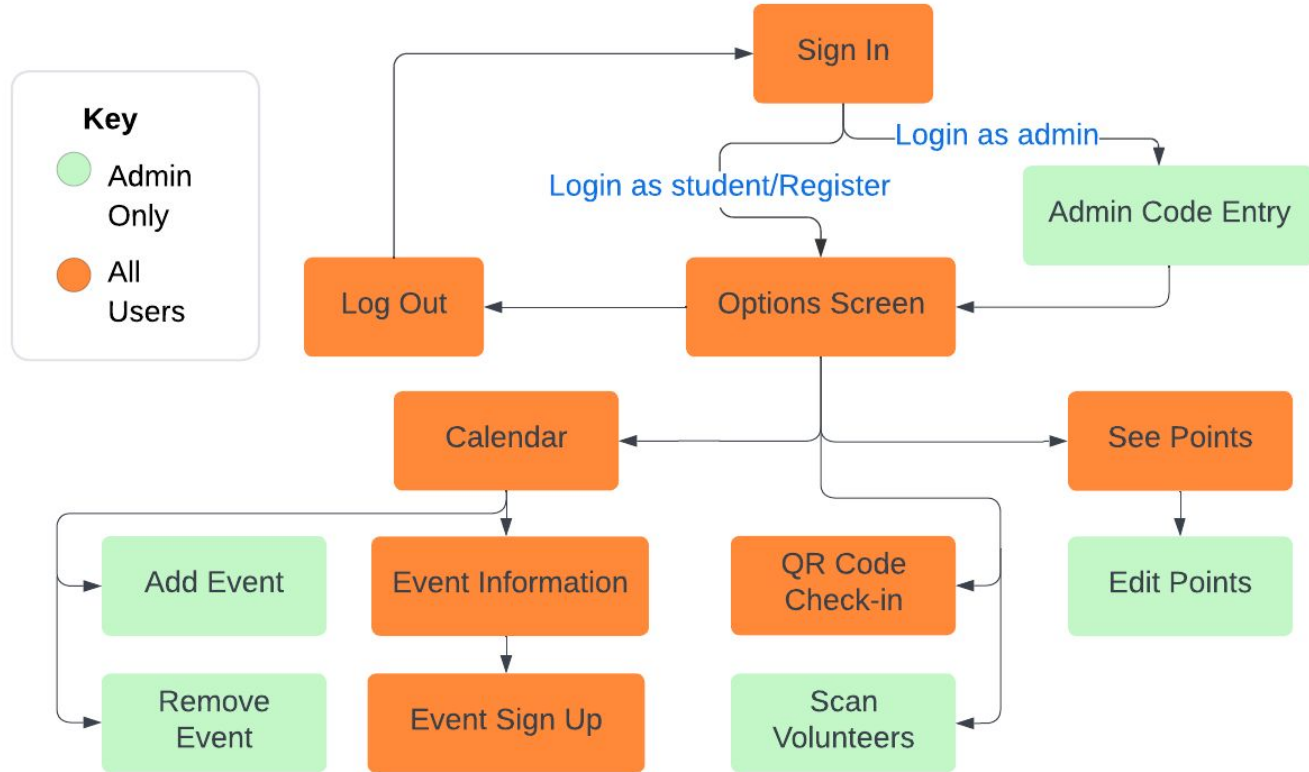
Key
Admin Only
All Users

Sign In
Login as admin
Login as student/Register
Admin Code Entry
Log Out
Options Screen
Calendar
See Points
Add Event
Event Information
QR Code Check-in
Edit Points
Remove Event
Event Sign Up
Scan Volunteers